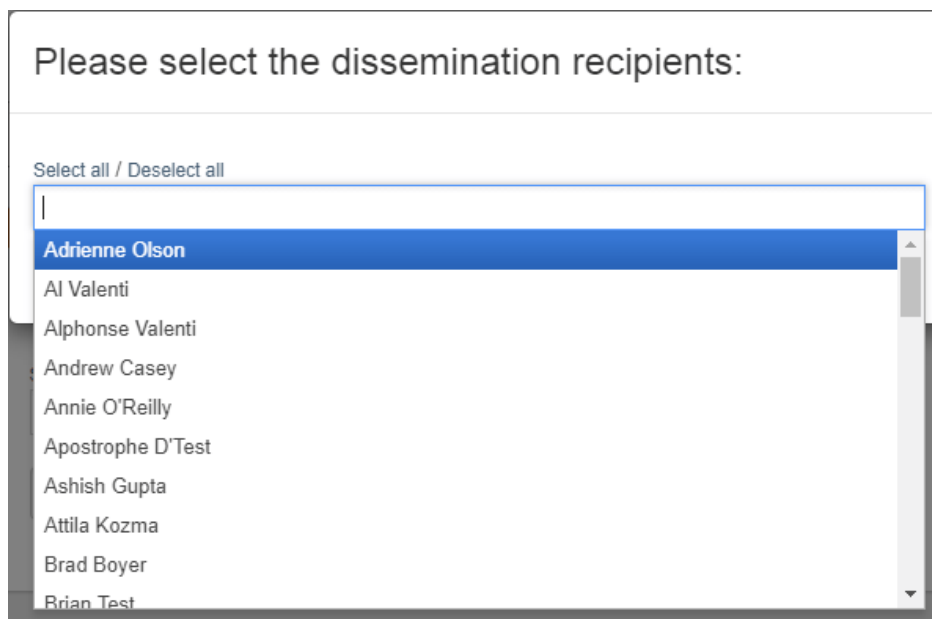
Please select the dissemination recipients:

Select all / Deselect all

Adrienne Olson
Al Valenti
Alphonse Valenti
Andrew Casey
Annie O'Reilly
Apostrophe D'Test
Ashish Gupta
Attila Kozma
Brad Boyer
Brian Test